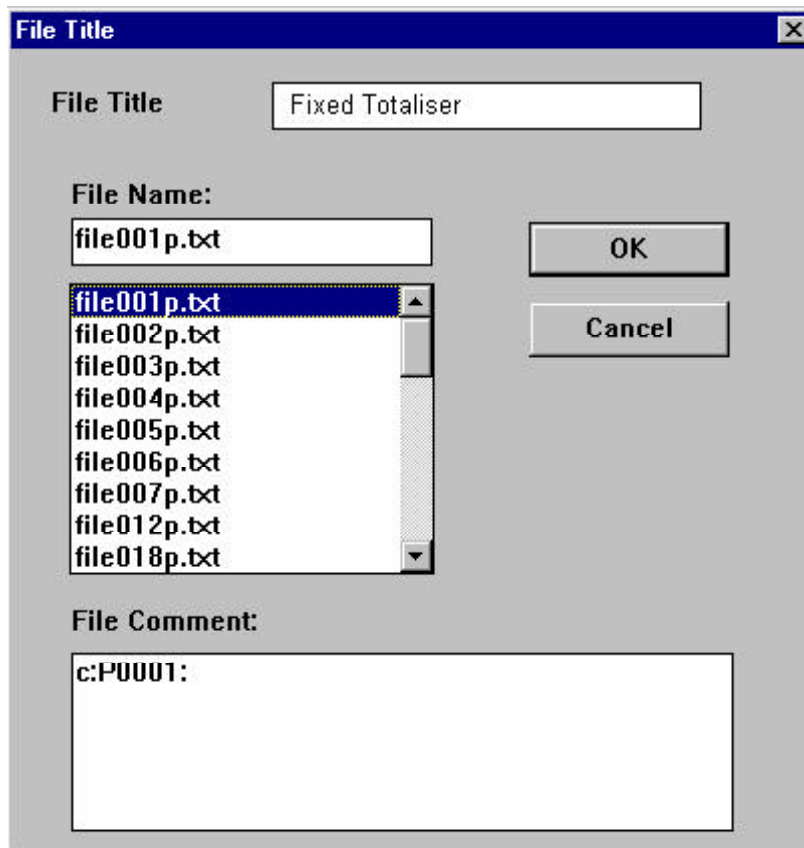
File Title

File Title

Fixed Totaliser

File Name:

file001p.txt

OK

Cancel

file001p.txt
file002p.txt
file003p.txt
file004p.txt
file005p.txt
file006p.txt
file007p.txt
file012p.txt
file018p.txt

File Comment:

c:P0001: